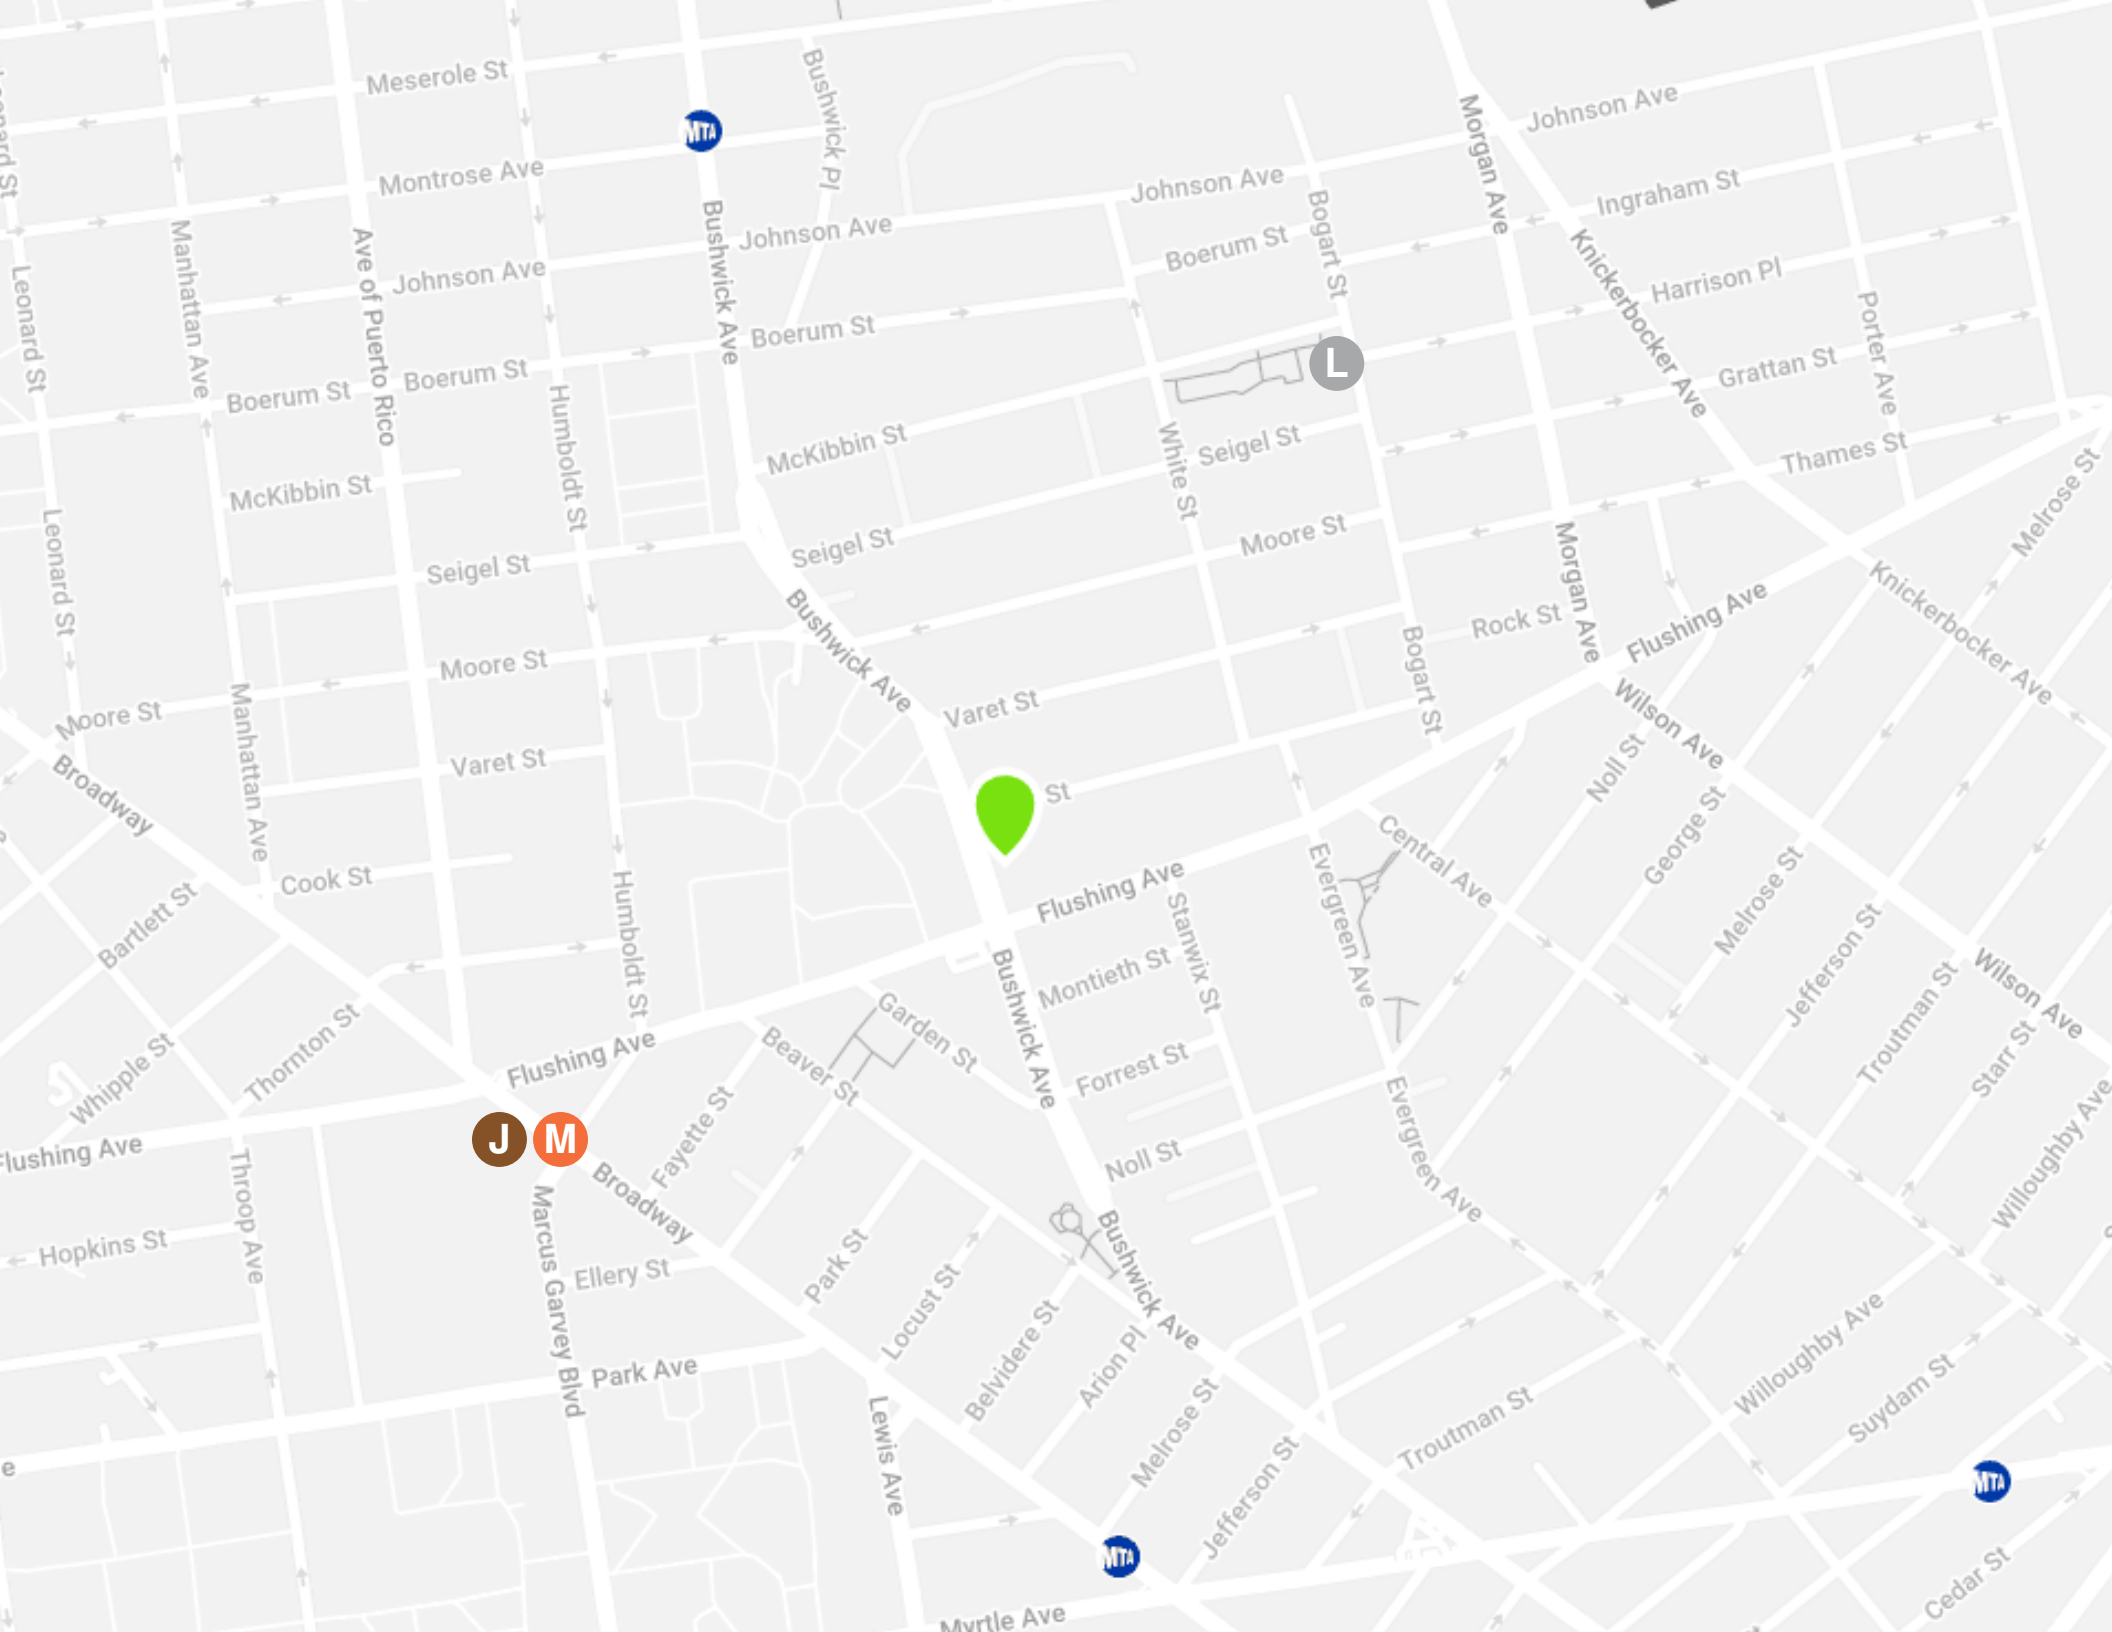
Meserole St
MTA
Bushwick Pl
Montrose Ave
Johnson Ave
Johnson Ave
Johnson Ave
Johnson Ave
Morgan Ave
Ingraham St
Boerum St
Bogart St
Harrison Pl
Knickerbocker Ave
Leonard St
Manhattan Ave
Ave of Puerto Rico
Bushwick Ave
Boerum St
Boerum St
Boerum St
L
Grattan St
Porter Ave
McKibbin St
McKibbin St
Humboldt St
White St
Seigel St
Thames St
Seigel St
Seigel St
Moore St
Leonard St
Morgan Ave
Rock St
Flushing Ave
Melrose St
Moore St
Bushwick Ave
Knickerbocker Ave
Moore St
Varet St
Bogart St
Wilson Ave
Broadway
Manhattan Ave
Varet St
St
Noll St
Central Ave
Cook St
Flushing Ave
Evergreen Ave
George St
Bartlett St
Humboldt St
Stanwix St
Melrose St
Montieth St
Jefferson St
Whipple St
Thornton St
Flushing Ave
Garden St
Bushwick Ave
Wilson Ave
Beaver St
Troutman St
Flushing Ave
J
M
Forrest St
Starr St
Fayette St
Broadway
Noll St
Evergreen Ave
Willoughby Ave
Throop Ave
Hopkins St
Marcus Garvey Blvd
Ellery St
Park St
Locust St
Belvidere St
Arion Pl
Bushwick Ave
Melrose St
Willoughby Ave
Suydam St
Park Ave
Troutman St
Lewis Ave
Jefferson St
MTA
MTA
Myrtle Ave
Cedar St